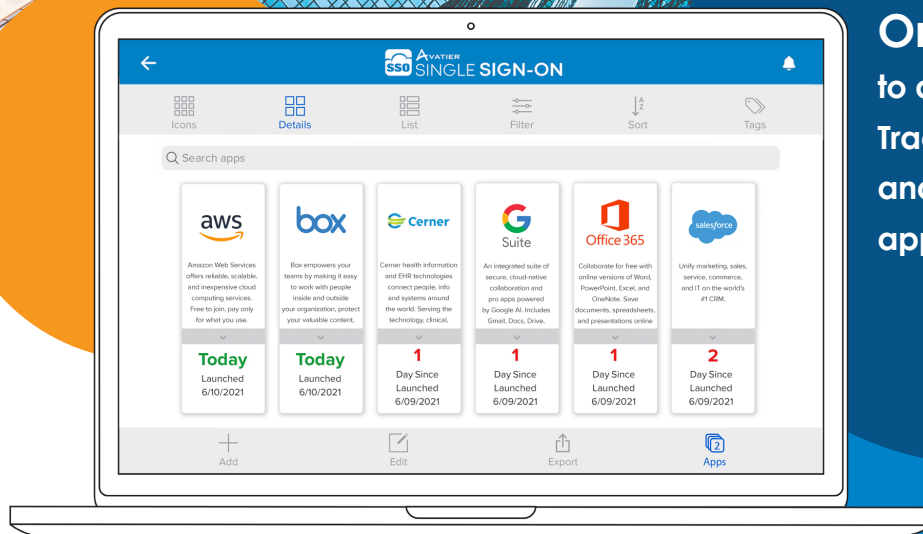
SSO AVATIER SINGLE SIGN-ON

Icons
Details
List
Filter
Sort
Tags

Search apps

aws
Amazon Web Services offers reliable, scalable, and inexpensive cloud computing services. Free to join, pay only for what you use.
Today
Launched
6/10/2021

box
Box empowers your teams by making it easy to work with people inside and outside your organization, protect your valuable content,
Today
Launched
6/10/2021

Cerner
Cerner health information and EHR technologies connect people, info and systems around the world. Serving the technology, clinical,
1
Day Since
Launched
6/09/2021

G Suite
An integrated suite of secure, cloud-native collaboration and pro apps powered by Google AI. Includes Gmail, Docs, Drive,
1
Day Since
Launched
6/09/2021

Office 365
Collaborate for free with online versions of Word, PowerPoint, Excel, and OneNote. Save documents, spreadsheets, and presentations online
1
Day Since
Launched
6/09/2021

salesforce
Unify marketing, sales, service, commerce, and IT on the world's #1 CRM.
2
Day Since
Launched
6/09/2021

Add
Edit
Export
2
Apps

On
to a
Tra
and
app